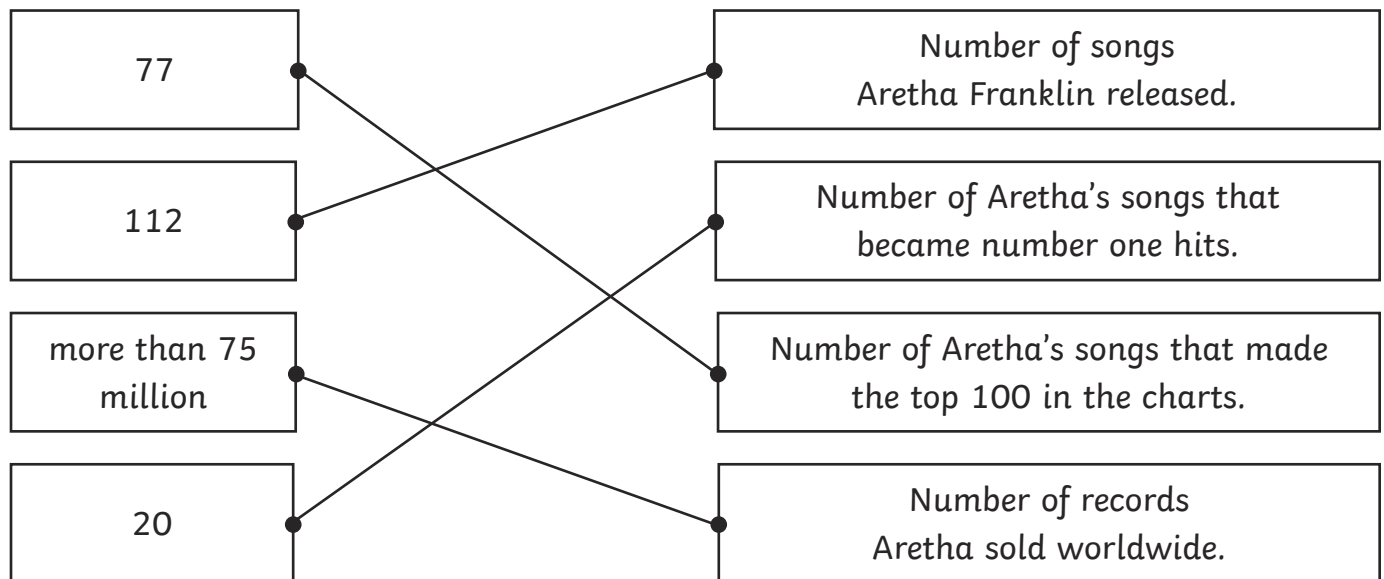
77

112

more than 75 million

20

Number of songs Aretha Franklin released.

Number of Aretha's songs that became number one hits.

Number of Aretha's songs that made the top 100 in the charts.

Number of records Aretha sold worldwide.